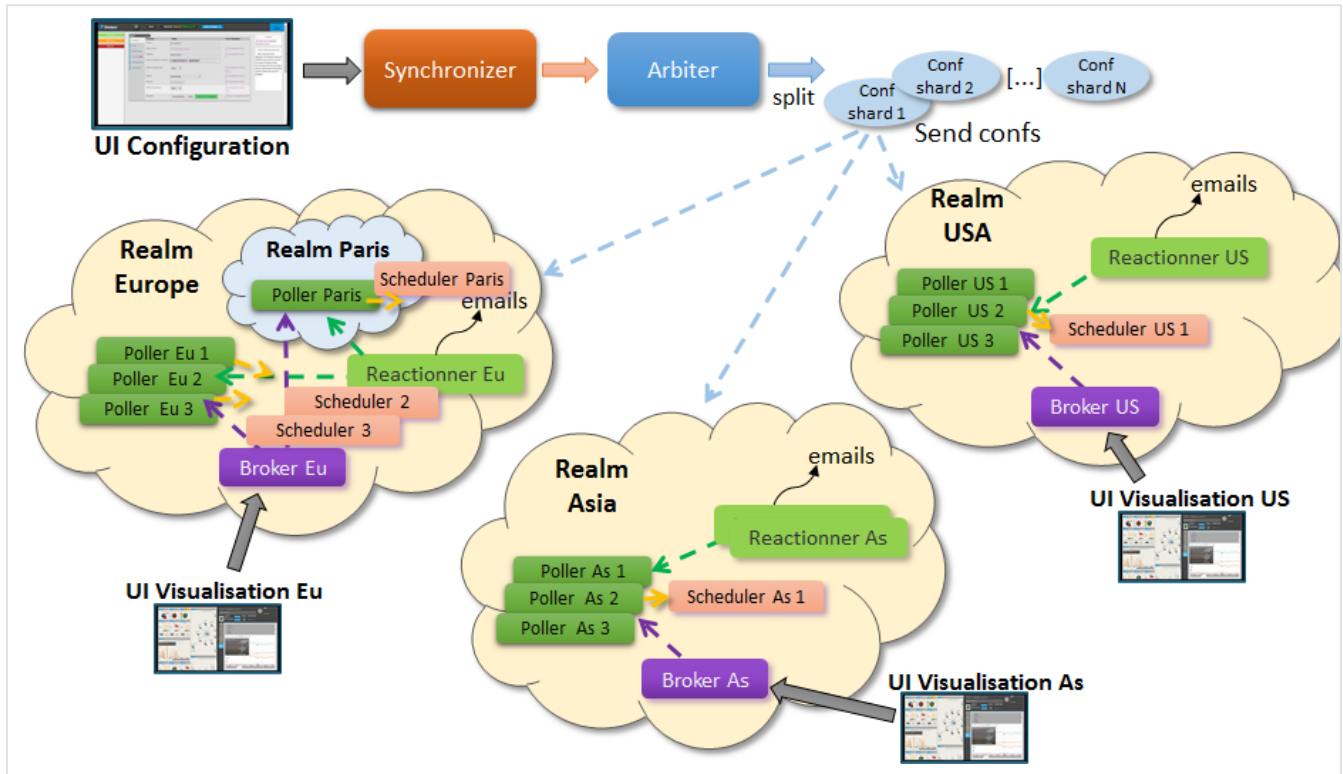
UI Configuration

Synchronizer

Arbiter

split

Conf shard 1

Conf shard 2

[...]

Conf shard N

Send confs

Realm Europe

Realm Paris

Scheduler Paris

Poller Paris

emails

Poller Eu 1

Poller Eu 2

Poller Eu 3

Reactionner Eu

Scheduler 2

Scheduler 3

Broker Eu

UI Visualisation Eu

Realm USA

emails

Reactionner US

Poller US 1

Poller US 2

Poller US 3

Scheduler US 1

Broker US

UI Visualisation US

Realm Asia

emails

Reactionner As

Poller As 1

Poller As 2

Poller As 3

Scheduler As 1

Broker As

UI Visualisation As